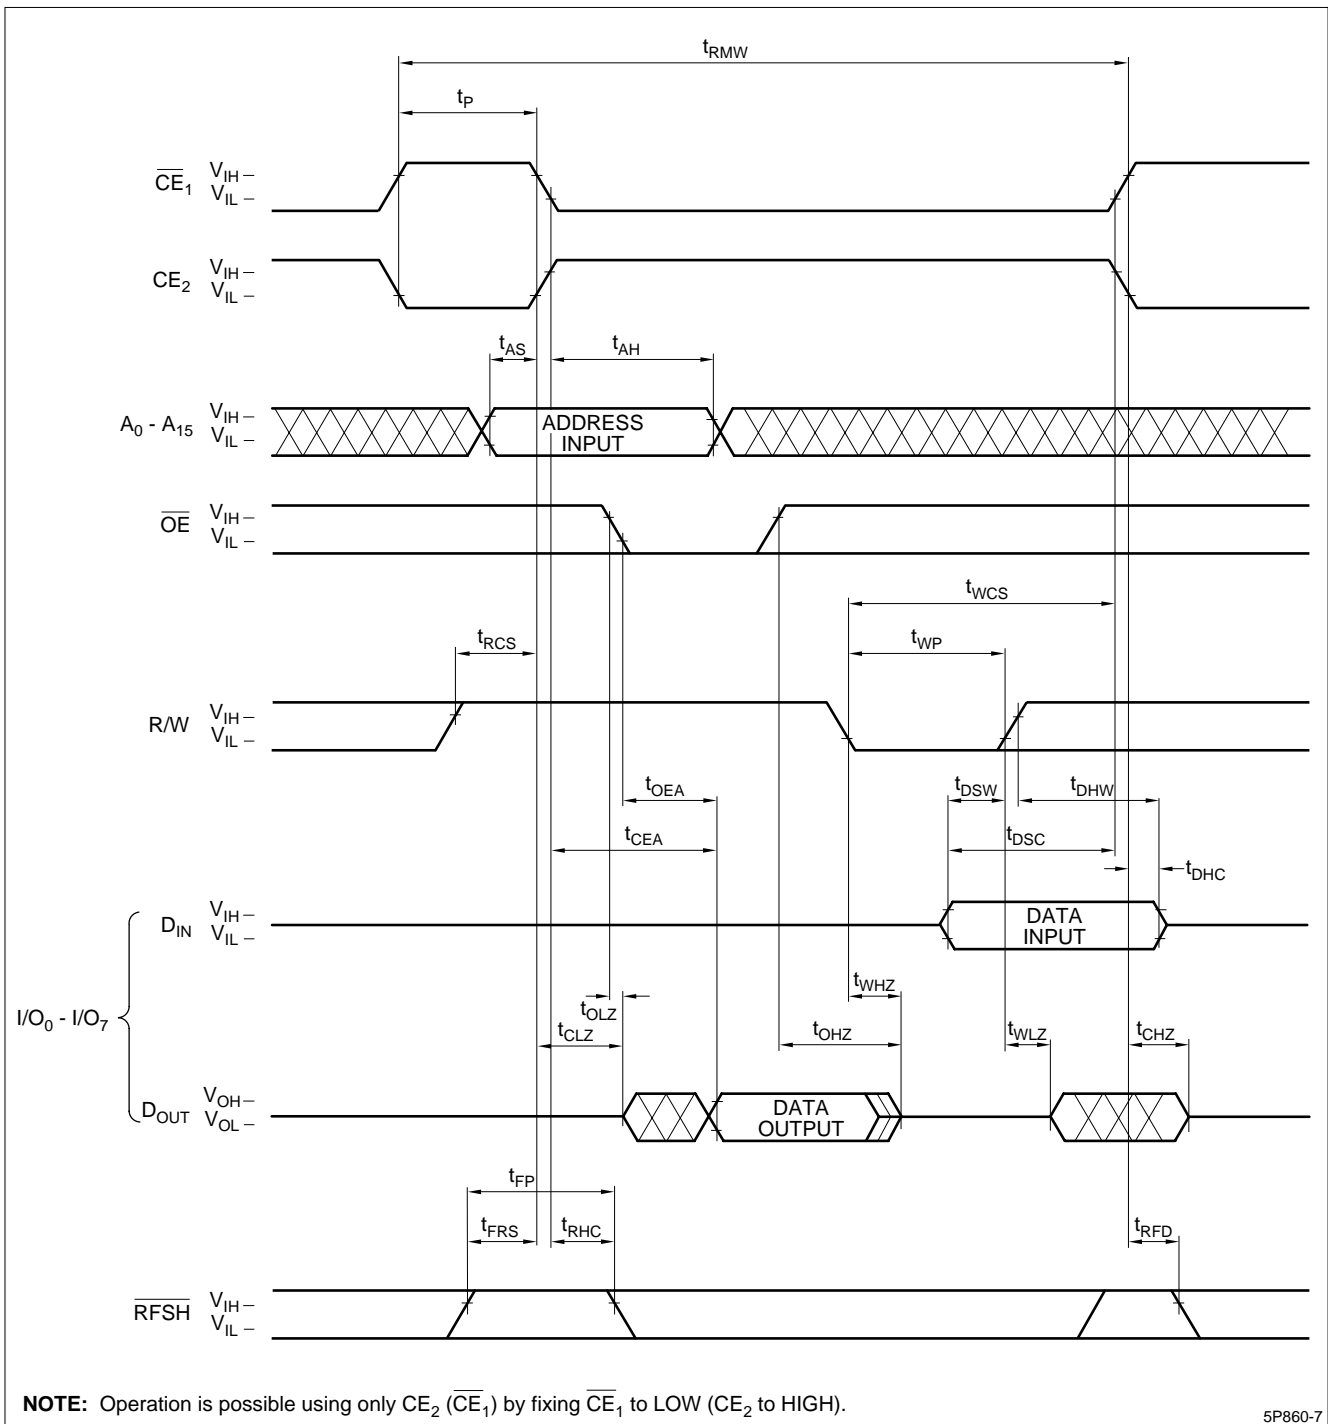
$t_{RMW}$

$t_P$

$\overline{CE}_1$ $V_{IH}$ – $V_{IL}$ –

$CE_2$ $V_{IH}$ – $V_{IL}$ –

$t_{AS}$ $t_{AH}$

$A_0$ - $A_{15}$ $V_{IH}$ – $V_{IL}$ –

ADDRESS INPUT

$\overline{OE}$ $V_{IH}$ – $V_{IL}$ –

$t_{WCS}$

$t_{RCS}$

$t_{WP}$

R/W $V_{IH}$ – $V_{IL}$ –

$t_{OEA}$

$t_{DSW}$ $t_{DHW}$

$t_{CEA}$

$t_{DSC}$

$t_{DHC}$

$D_{IN}$ $V_{IH}$ – $V_{IL}$ –

DATA INPUT

$I/O_0$ - $I/O_7$

$t_{WHZ}$

$t_{OLZ}$

$t_{CLZ}$

$t_{OHZ}$

$t_{WLZ}$

$t_{CHZ}$

$D_{OUT}$ $V_{OH}$ – $V_{OL}$ –

DATA OUTPUT

$t_{FP}$

$t_{FRS}$ $t_{RHC}$

$t_{RFD}$

$\overline{RFSH}$ $V_{IH}$ – $V_{IL}$ –

**NOTE:** Operation is possible using only $CE_2$ ($\overline{CE}_1$) by fixing $\overline{CE}_1$ to LOW ($CE_2$ to HIGH).

5P860-7